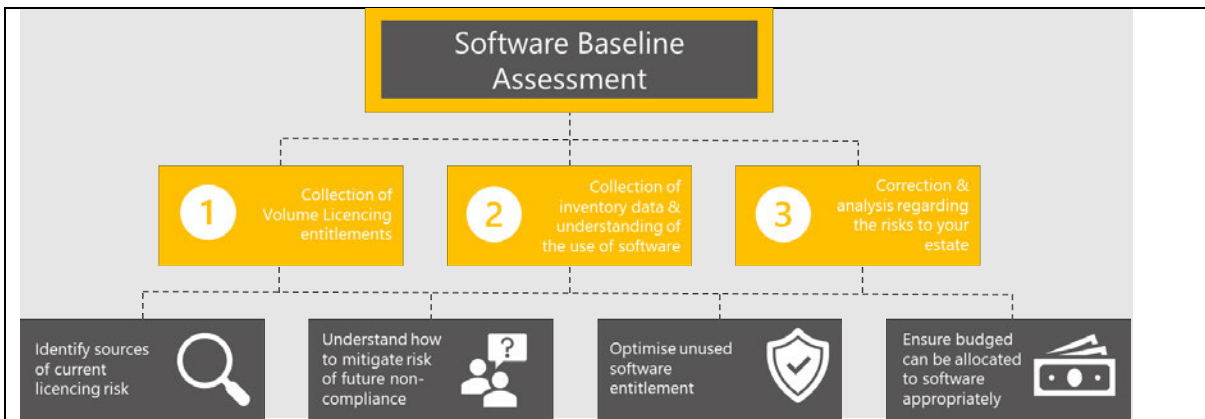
Software Baseline Assessment

1
Collection of Volume Licencing entitlements

2
Collection of inventory data & understanding of the use of software

3
Correction & analysis regarding the risks to your estate

Identify sources of current licencing risk

Understand how to mitigate risk of future non-compliance

?

Optimise unused software entitlement

Ensure budged can be allocated to software appropriately